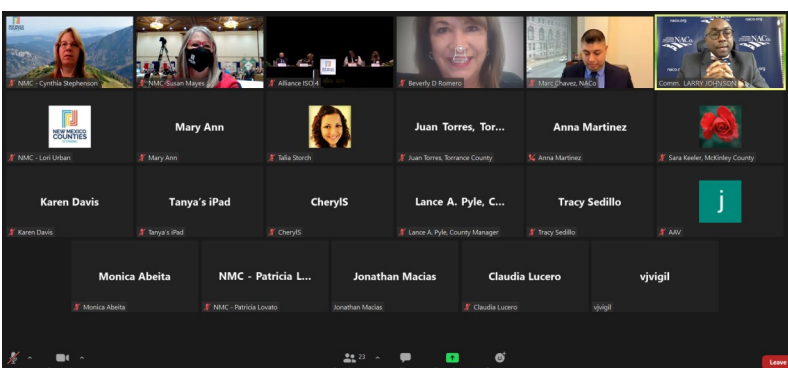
NMC - Cynthia Stephenson
NMC-Susan Mayes
Alliance ISO 4
Beverly D Romero
Marc Chavez, NACo
Comm. LARRY JOHNSON

NEW MEXICO COUNTIES
NMC - Lori Urban
Mary Ann
Mary Ann
Talia Storch
Juan Torres, Tor...
Juan Torres, Torrance County
Anna Martinez
Anna Martinez
Sara Keeler, McKinley County

Karen Davis
Karen Davis
Tanya's iPad
Tanya's iPad
CherylS
CherylS
Lance A. Pyle, C...
Lance A. Pyle, County Manager
Tracy Sedillo
Tracy Sedillo
j
AAV

Monica Abeita
Monica Abeita
NMC - Patricia L...
NMC - Patricia Lovato
Jonathan Macias
Jonathan Macias
Claudia Lucero
Claudia Lucero
vjvigil
vjvigil

23
Leave